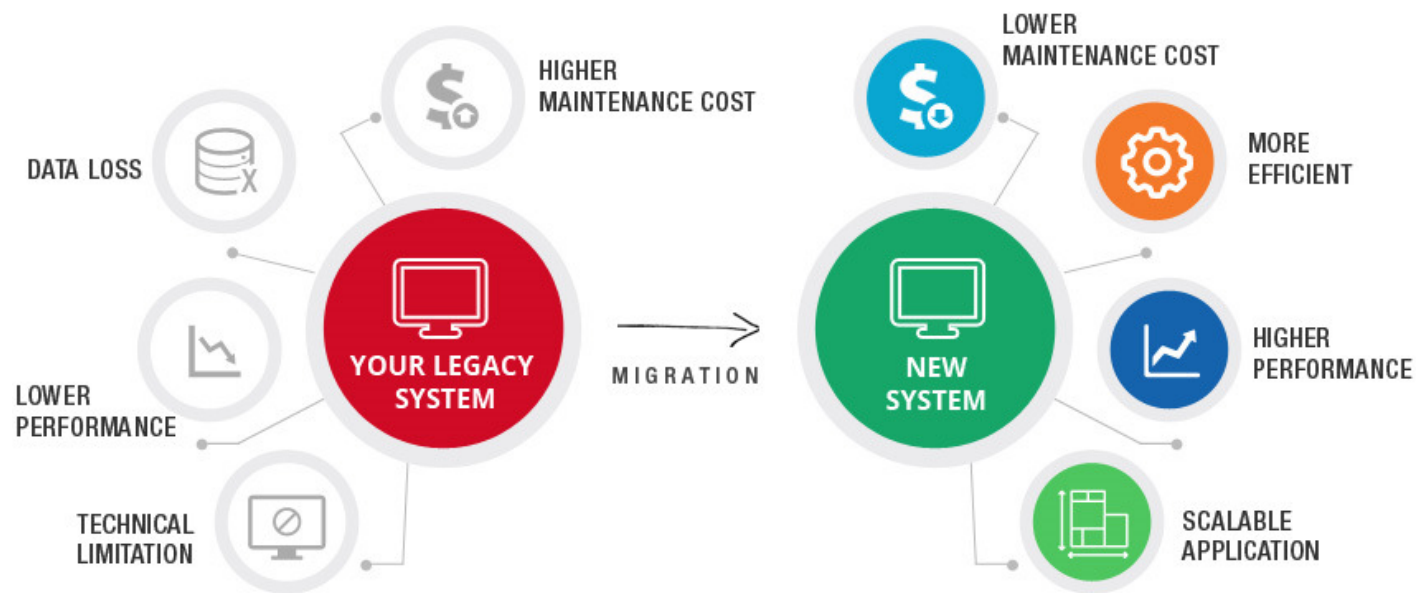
HIGHER MAINTENANCE COST

DATA LOSS

YOUR LEGACY SYSTEM

LOWER PERFORMANCE

TECHNICAL LIMITATION

MIGRATION

LOWER MAINTENANCE COST

MORE EFFICIENT

NEW SYSTEM

HIGHER PERFORMANCE

SCALABLE APPLICATION